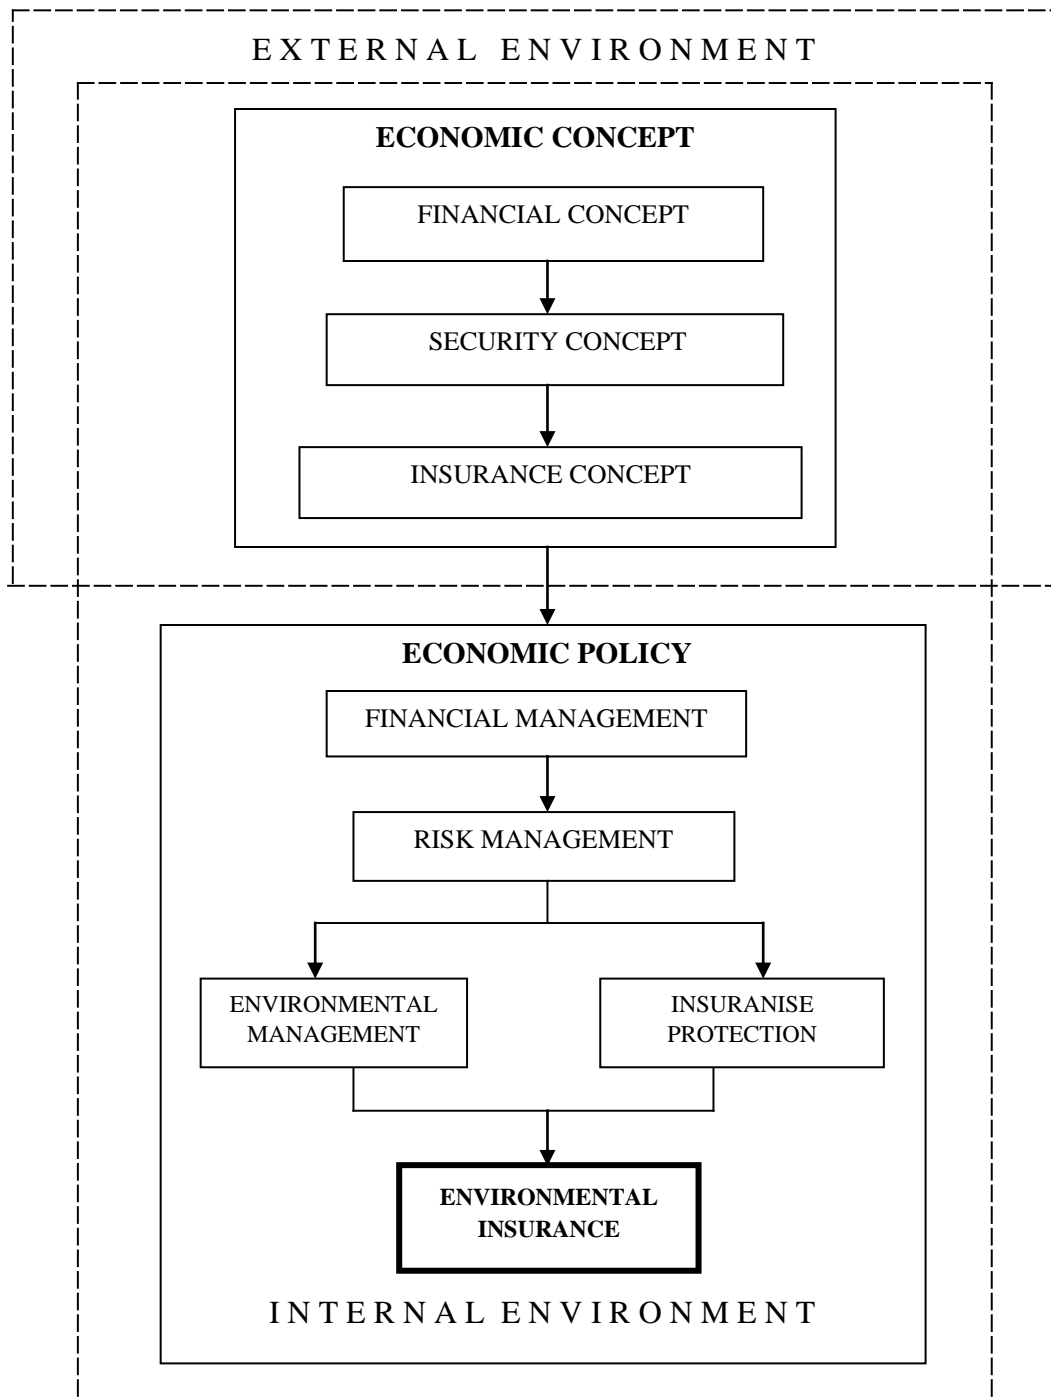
EXTERNAL ENVIRONMENT

ECONOMIC CONCEPT

FINANCIAL CONCEPT

SECURITY CONCEPT

INSURANCE CONCEPT

ECONOMIC POLICY

FINANCIAL MANAGEMENT

RISK MANAGEMENT

ENVIRONMENTAL MANAGEMENT

INSURANISE PROTECTION

ENVIRONMENTAL INSURANCE

INTERNAL ENVIRONMENT